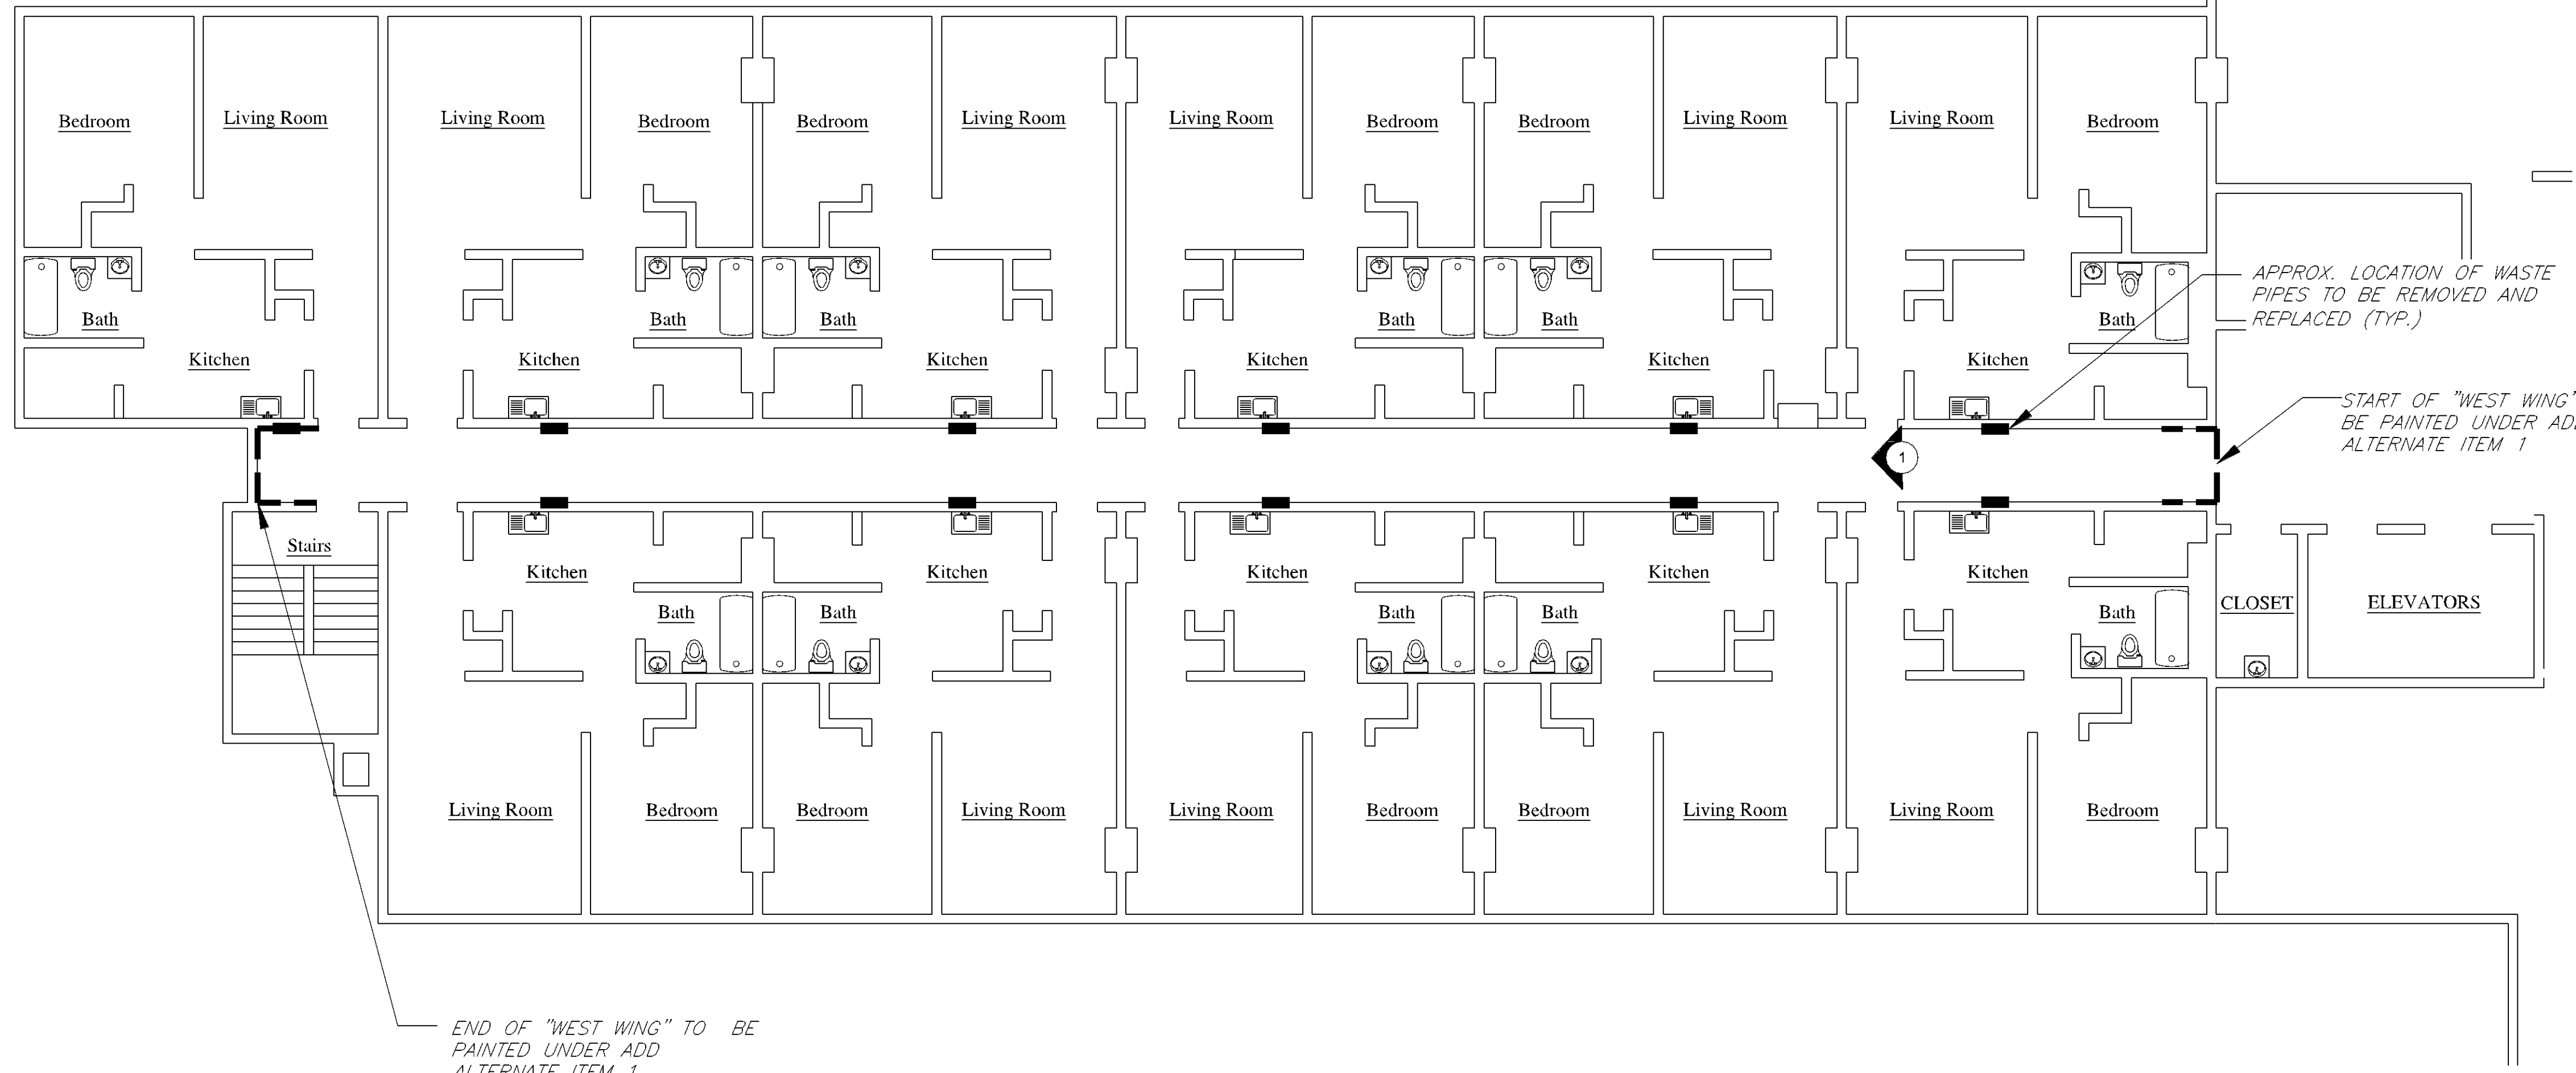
Bedroom
Living Room
Living Room
Bedroom
Bedroom
Living Room
Living Room
Bedroom
Bedroom
Living Room
Living Room
Bedroom

Bath
Kitchen
Kitchen
Bath
Bath
Kitchen
Kitchen
Bath
Bath
Kitchen
Kitchen
Bath

APPROX. LOCATION OF WASTE PIPES TO BE REMOVED AND REPLACED (TYP.)

START OF "WEST WING" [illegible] BE PAINTED UNDER AD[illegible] ALTERNATE ITEM 1

1

Stairs
Kitchen
Kitchen
Kitchen
Kitchen
Kitchen
Bath
Bath
Bath
Bath
Bath
CLOSET
ELEVATORS

Living Room
Bedroom
Bedroom
Living Room
Living Room
Bedroom
Bedroom
Living Room
Living Room
Bedroom

END OF "WEST WING" TO BE PAINTED UNDER ADD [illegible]